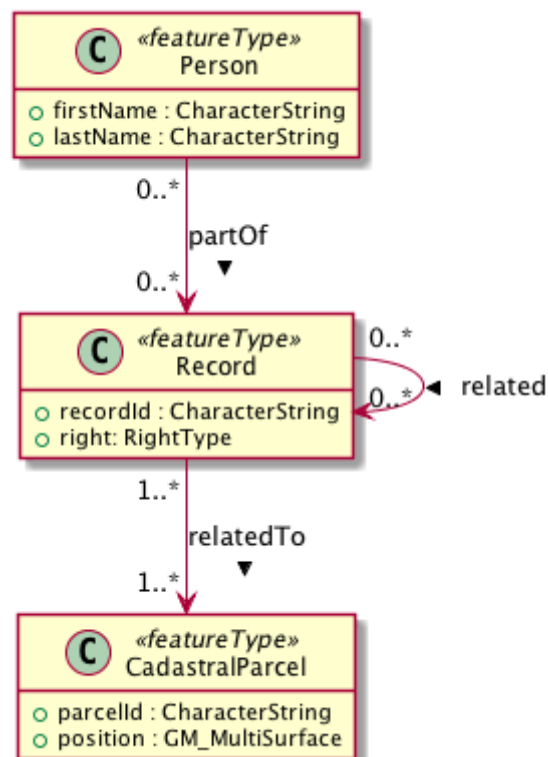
C «featureType»
Person

firstName : CharacterString
lastName : CharacterString

0..*
partOf
▼
0..*

C «featureType»
Record

recordId : CharacterString
right: RightType

0..*
0..*
◀ related

1..*
relatedTo
▼
1..*

C «featureType»
CadastralParcel

parcelId : CharacterString
position : GM_MultiSurface